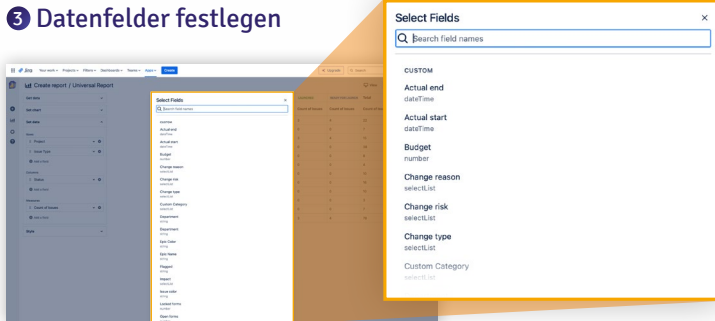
3 Datenfelder festlegen

Select Fields ×

Search field names

CUSTOM

Actual end
dateTime

Actual start
dateTime

Budget
number

Change reason
selectList

Change risk
selectList

Change type
selectList

Custom Category
selectList

Create report / Universal Report

Select Fields

Search field names

Actual end
dateTime
Actual start
dateTime
Budget
number
Change reason
selectList
Change risk
selectList
Change type
selectList
Custom Category
selectList
Department
string
Department
string
Epic Color
string
Epic Name
string
Flagged
array
Impact
selectList
Issue color
string
Linked forms
number
Open forms
number